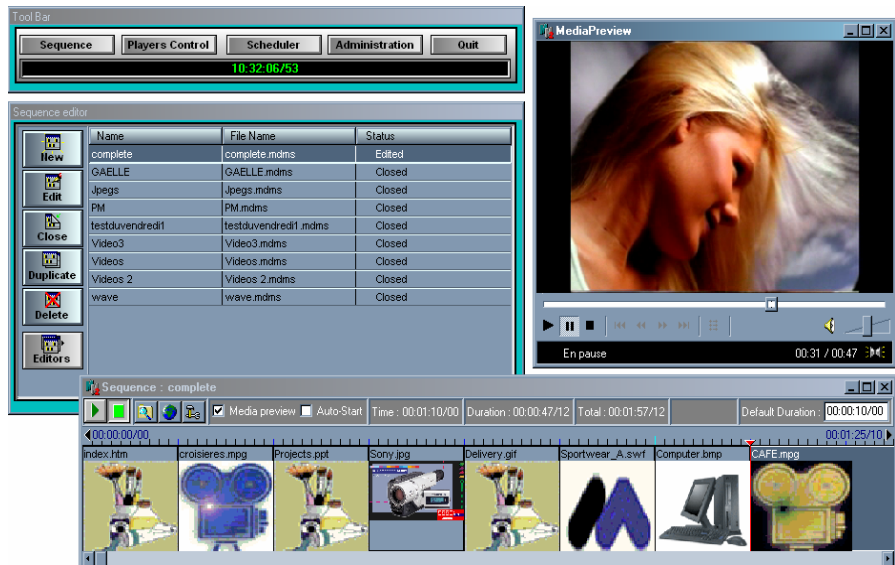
Tool Bar

Sequence | Players Control | Scheduler | Administration | Quit

10:32:06/53

Sequence editor

New
Edit
Close
Duplicate
Delete
Editors

| Name | File Name | Status |
|---|---|---|
| complete | complete.mdms | Edited |
| GAELLE | GAELLE.mdms | Closed |
| Jpegs | Jpegs.mdms | Closed |
| PM | PM.mdms | Closed |
| testduvendredi1 | testduvendredi1.mdms | Closed |
| Video3 | Video3.mdms | Closed |
| Videos | Videos.mdms | Closed |
| Videos 2 | Videos 2.mdms | Closed |
| wave | wave.mdms | Closed |

MediaPreview

En pause

00:31 / 00:47

Sequence : complete

Media preview Auto-Start Time : 00:01:10/00 Duration : 00:00:47/12 Total : 00:01:57/12 Default Duration : 00:00:10/00

00:00:00/00

00:01:25/10

index.htm
croisieres.mpg
Projects.ppt
Sony.jpg
Delivery.gif
Sportwear_A.swf
Computer.bmp
CAFE.mpg